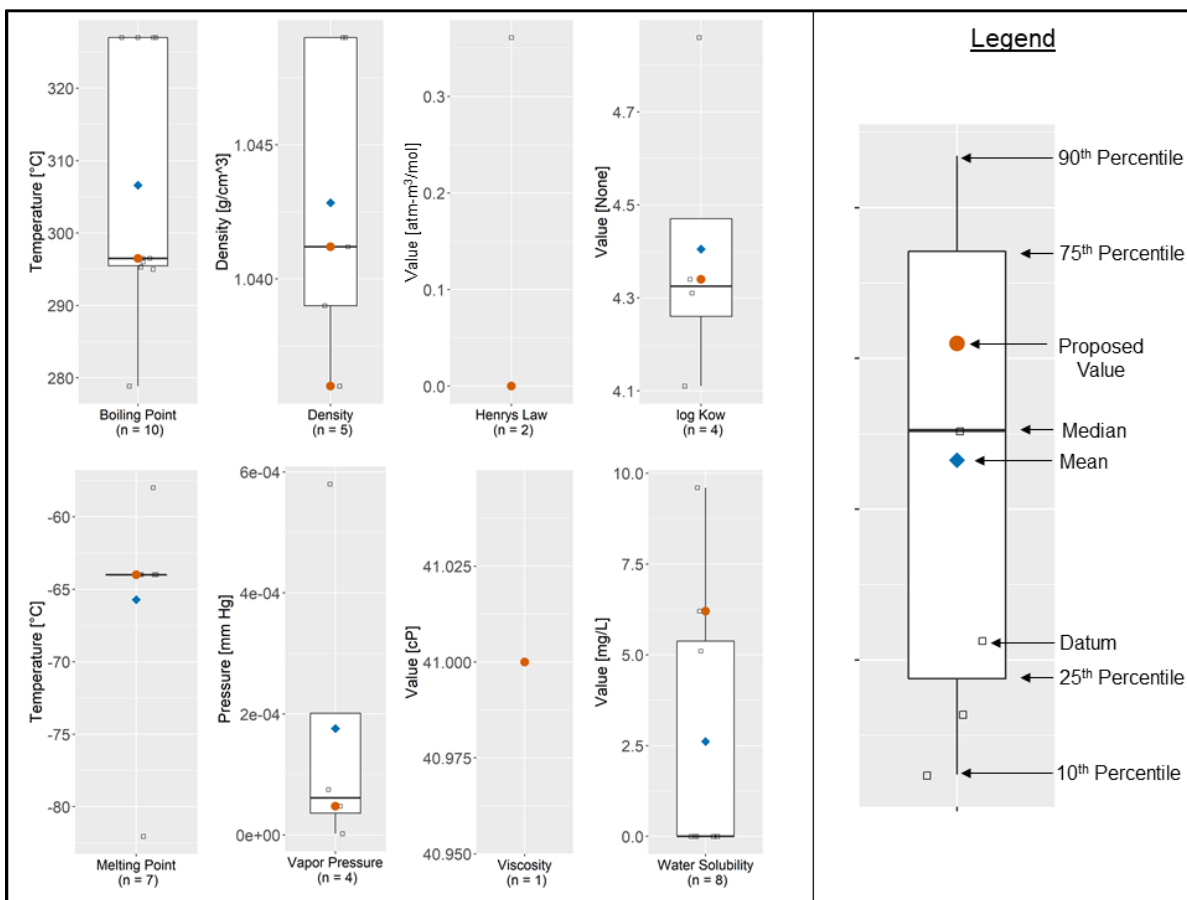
Temperature [°C]
320
310
300
290
280
Boiling Point
(n = 10)

Density [g/cm^3]
1.045
1.040
Density
(n = 5)

Value [atm-m$^3$/mol]
0.3
0.2
0.1
0.0
Henrys Law
(n = 2)

Value [None]
4.7
4.5
4.3
4.1
log Kow
(n = 4)

Legend
90$^{th}$ Percentile
75$^{th}$ Percentile
Proposed Value
Median
Mean
Datum
25$^{th}$ Percentile
10$^{th}$ Percentile

Temperature [°C]
-60
-65
-70
-75
-80
Melting Point
(n = 7)

Pressure [mm Hg]
6e-04
4e-04
2e-04
0e+00
Vapor Pressure
(n = 4)

Value [cP]
41.025
41.000
40.975
40.950
Viscosity
(n = 1)

Value [mg/L]
10.0
7.5
5.0
2.5
0.0
Water Solubility
(n = 8)